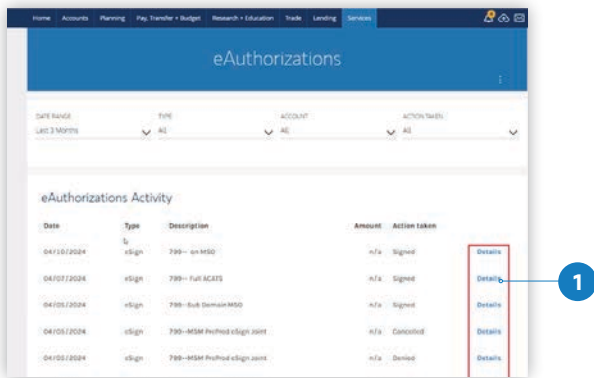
Home Accounts Planning Pay, Transfer + Budget Research + Education Trade Lending Services

eAuthorizations

DATE RANGE
Last 3 Months

TYPE
All

ACCOUNT
All

ACTION TAKEN
All

eAuthorizations Activity

| Date | Type | Description | Amount | Action taken | |
|---|---|---|---|---|---|
| 04/10/2024 | eSign | 799-- on MSO | n/a | Signed | Details |
| 04/07/2024 | eSign | 799-- Full ACATS | n/a | Signed | Details |
| 04/05/2024 | eSign | 799--Sub Domain MSO | n/a | Signed | Details |
| 04/05/2024 | eSign | 799--MSM ProProd eSign Joint | n/a | Canceled | Details |
| 04/05/2024 | eSign | 799--MSM ProProd eSign Joint | n/a | Denied | Details |

1